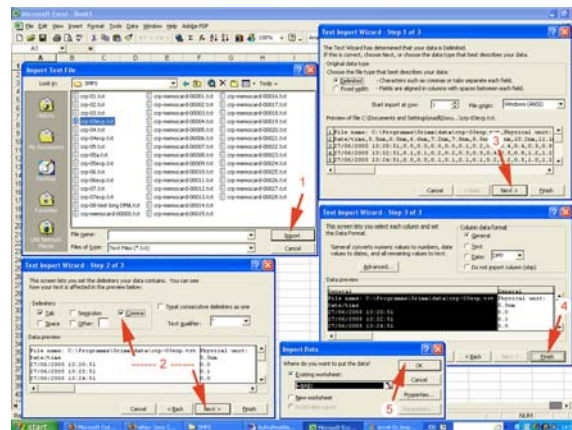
Microsoft Excel - Book1

File Edit View Insert Format Tools Data Window Help Adobe PDF

A1

Import Text File

Look in: SPRS

History

My Documents

Desktop

Favorites

My Network Places

crp-01.txt
crp-02.txt
crp-03.txt
crp-04step.txt
crp-04.txt
crp-04step.txt
crp-05.txt
crp-05a.txt
crp-05step.txt
crp-06.txt
crp-06step.txt
crp-07.txt
crp-07step.txt
crp-08-test long DMA.txt
crp-memocard-00000.txt

crp-memocard-00001.txt
crp-memocard-00002.txt
crp-memocard-00003.txt
crp-memocard-00004.txt
crp-memocard-00005.txt
crp-memocard-00006.txt
crp-memocard-00007.txt
crp-memocard-00008.txt
crp-memocard-00009.txt
crp-memocard-00010.txt
crp-memocard-00011.txt
crp-memocard-00012.txt
crp-memocard-00013.txt
crp-memocard-00014.txt
crp-memocard-00015.txt

crp-memocard-00016.txt
crp-memocard-00017.txt
crp-memocard-00018.txt
crp-memocard-00019.txt
crp-memocard-00020.txt
crp-memocard-00021.txt
crp-memocard-00022.txt
crp-memocard-00023.txt
crp-memocard-00024.txt
crp-memocard-00025.txt
crp-memocard-00026.txt
crp-memocard-00027.txt
crp-memocard-00028.txt
crp-memocard-00029.txt

File name:

Files of type: Text Files (*.txt)

Import

Cancel

1

Text Import Wizard - Step 1 of 3

The Text Wizard has determined that your data is Delimited.
If this is correct, choose Next, or choose the data type that best describes your data.

Original data type
Choose the file type that best describes your data:
Delimited - Characters such as commas or tabs separate each field.
Fixed width - Fields are aligned in columns with spaces between each field.

Start import at row: 1 File origin: Windows (ANSI)

Preview of file C:\Documents and Settings\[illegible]\crp-04step.txt.

1 File name: C:\Programme\Grimm\data\crp-04step.txt
2 Date/time, T.Gum,K.Gum,K.Gum,T.Gum,T.Gum,
3 27/06/2005 13:20:51,0.0,0.0,0.0,0.0,0.0,
4 27/06/2005 13:20:51,0.0,0.0,0.0,0.0,0.0,
5 27/06/2005 13:24:51,0.0,0.0,0.0,0.0,0.0,

Cancel < Back Next > Finish

3

Text Import Wizard - Step 2 of 3

This screen lets you set the delimiters your data contains. You can see how your text is affected in the preview below.

Delimiters
Tab Semicolon Comma
Space Other:

Treat consecutive delimiters as one

Text qualifier: "

Data preview

File name: C:\Programme\Grimm\data\crp-04step.txt Physical unit:
Date/time T.Gum
27/06/2005 13:20:51 0.0
27/06/2005 13:20:51 0.0
27/06/2005 13:24:51 0.0

Cancel < Back Next > Finish

2

Text Import Wizard - Step 3 of 3

This screen lets you select each column and set the Data Format.

'General' converts numeric values to numbers, date values to dates, and all remaining values to text.

Advanced...

Column data format
General
Text
Date: DMY
Do not import column (skip)

Data preview

General General
File name: C:\Programme\Grimm\data\crp-04step.txt Physical unit:
Date/time T.Gum
27/06/2005 13:20:51 0.0
27/06/2005 13:20:51 0.0
27/06/2005 13:24:51 0.0

Cancel < Back Next > Finish

4

Import Data

Where do you want to put the data?
Existing worksheet:
=$A$1
New worksheet

OK
Cancel
Properties...
Parameters...

5

start

NUM